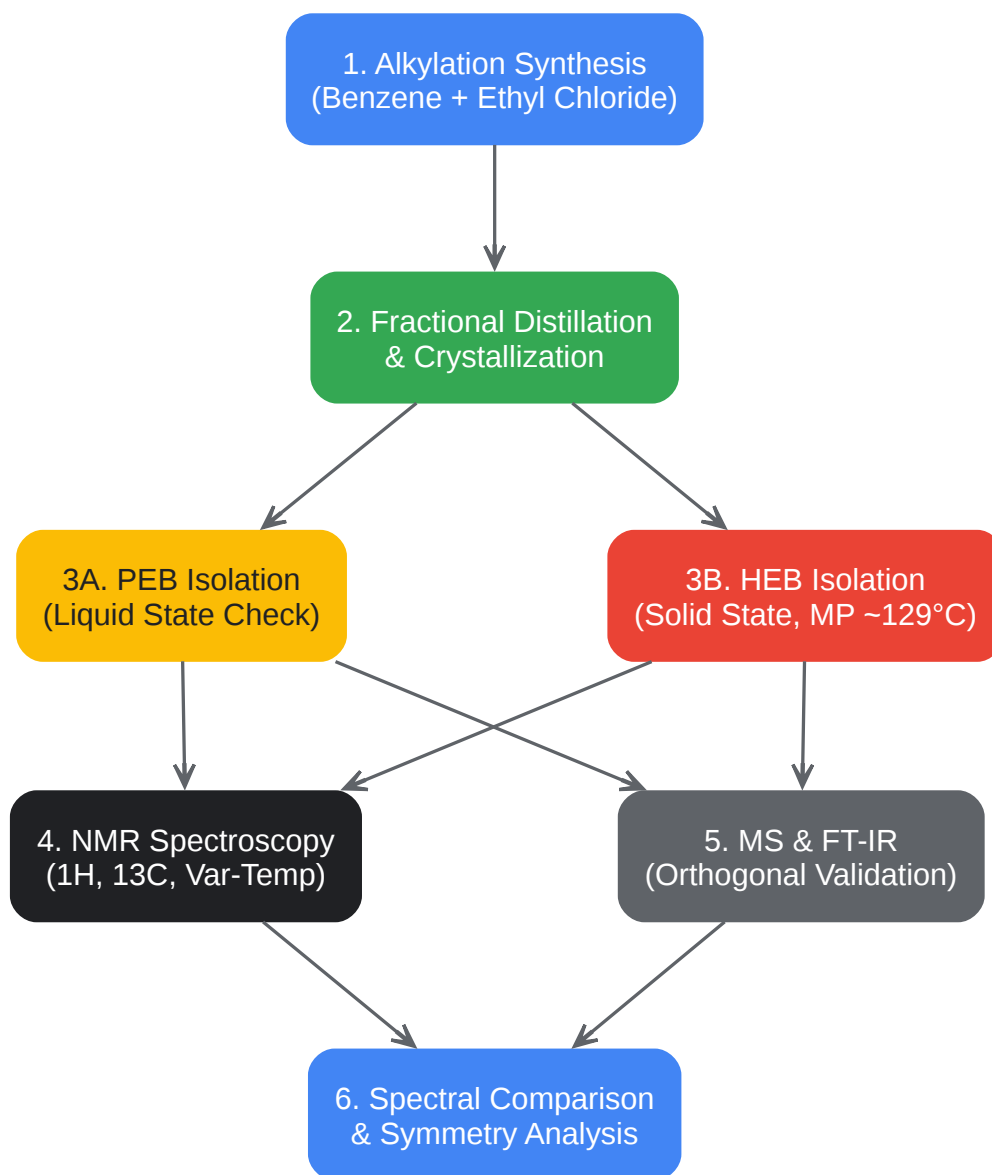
1. Alkylation Synthesis
(Benzene + Ethyl Chloride)

2. Fractional Distillation
& Crystallization

3A. PEB Isolation
(Liquid State Check)

3B. HEB Isolation
(Solid State, MP ~129°C)

4. NMR Spectroscopy
(1H, 13C, Var-Temp)

5. MS & FT-IR
(Orthogonal Validation)

6. Spectral Comparison
& Symmetry Analysis